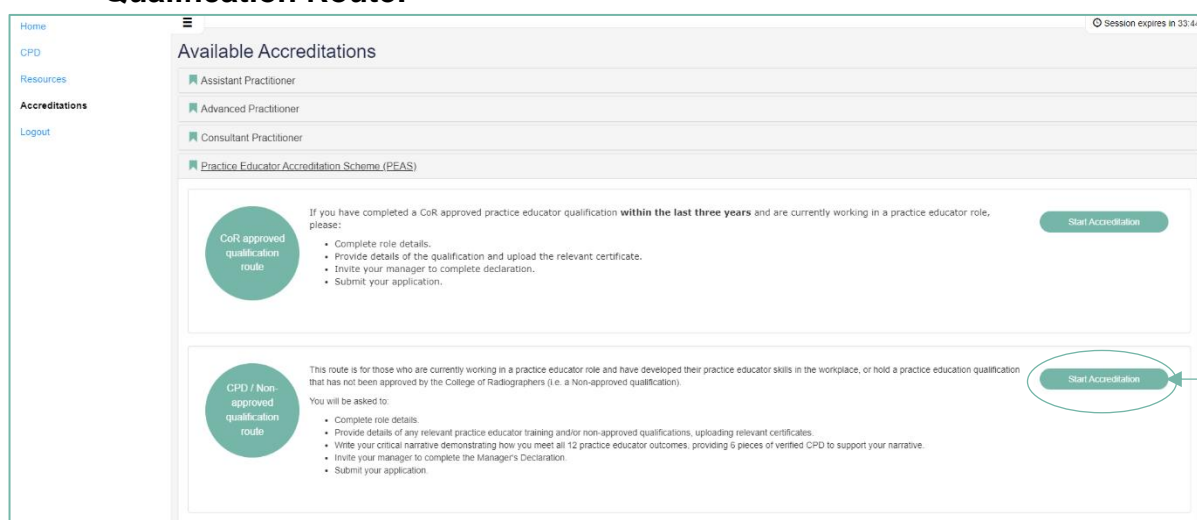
Qualification Route:

Home
CPD
Resources
Accreditations
Logout

Session expires in 33:4

Available Accreditations

Assistant Practitioner

Advanced Practitioner

Consultant Practitioner

Practice Educator Accreditation Scheme (PEAS)

CoR approved qualification route

If you have completed a CoR approved practice educator qualification **within the last three years** and are currently working in a practice educator role, please:

- Complete role details.
- Provide details of the qualification and upload the relevant certificate.
- Invite your manager to complete declaration.
- Submit your application.

Start Accreditation

CPD / Non-approved qualification route

This route is for those who are currently working in a practice educator role and have developed their practice educator skills in the workplace, or hold a practice education qualification that has not been approved by the College of Radiographers (i.e. a Non-approved qualification).

You will be asked to:

- Complete role details.
- Provide details of any relevant practice educator training and/or non-approved qualifications, uploading relevant certificates.
- Write your critical narrative demonstrating how you meet all 12 practice educator outcomes, providing 6 pieces of verified CPD to support your narrative.
- Invite your manager to complete the Manager's Declaration.
- Submit your application.

Start Accreditation